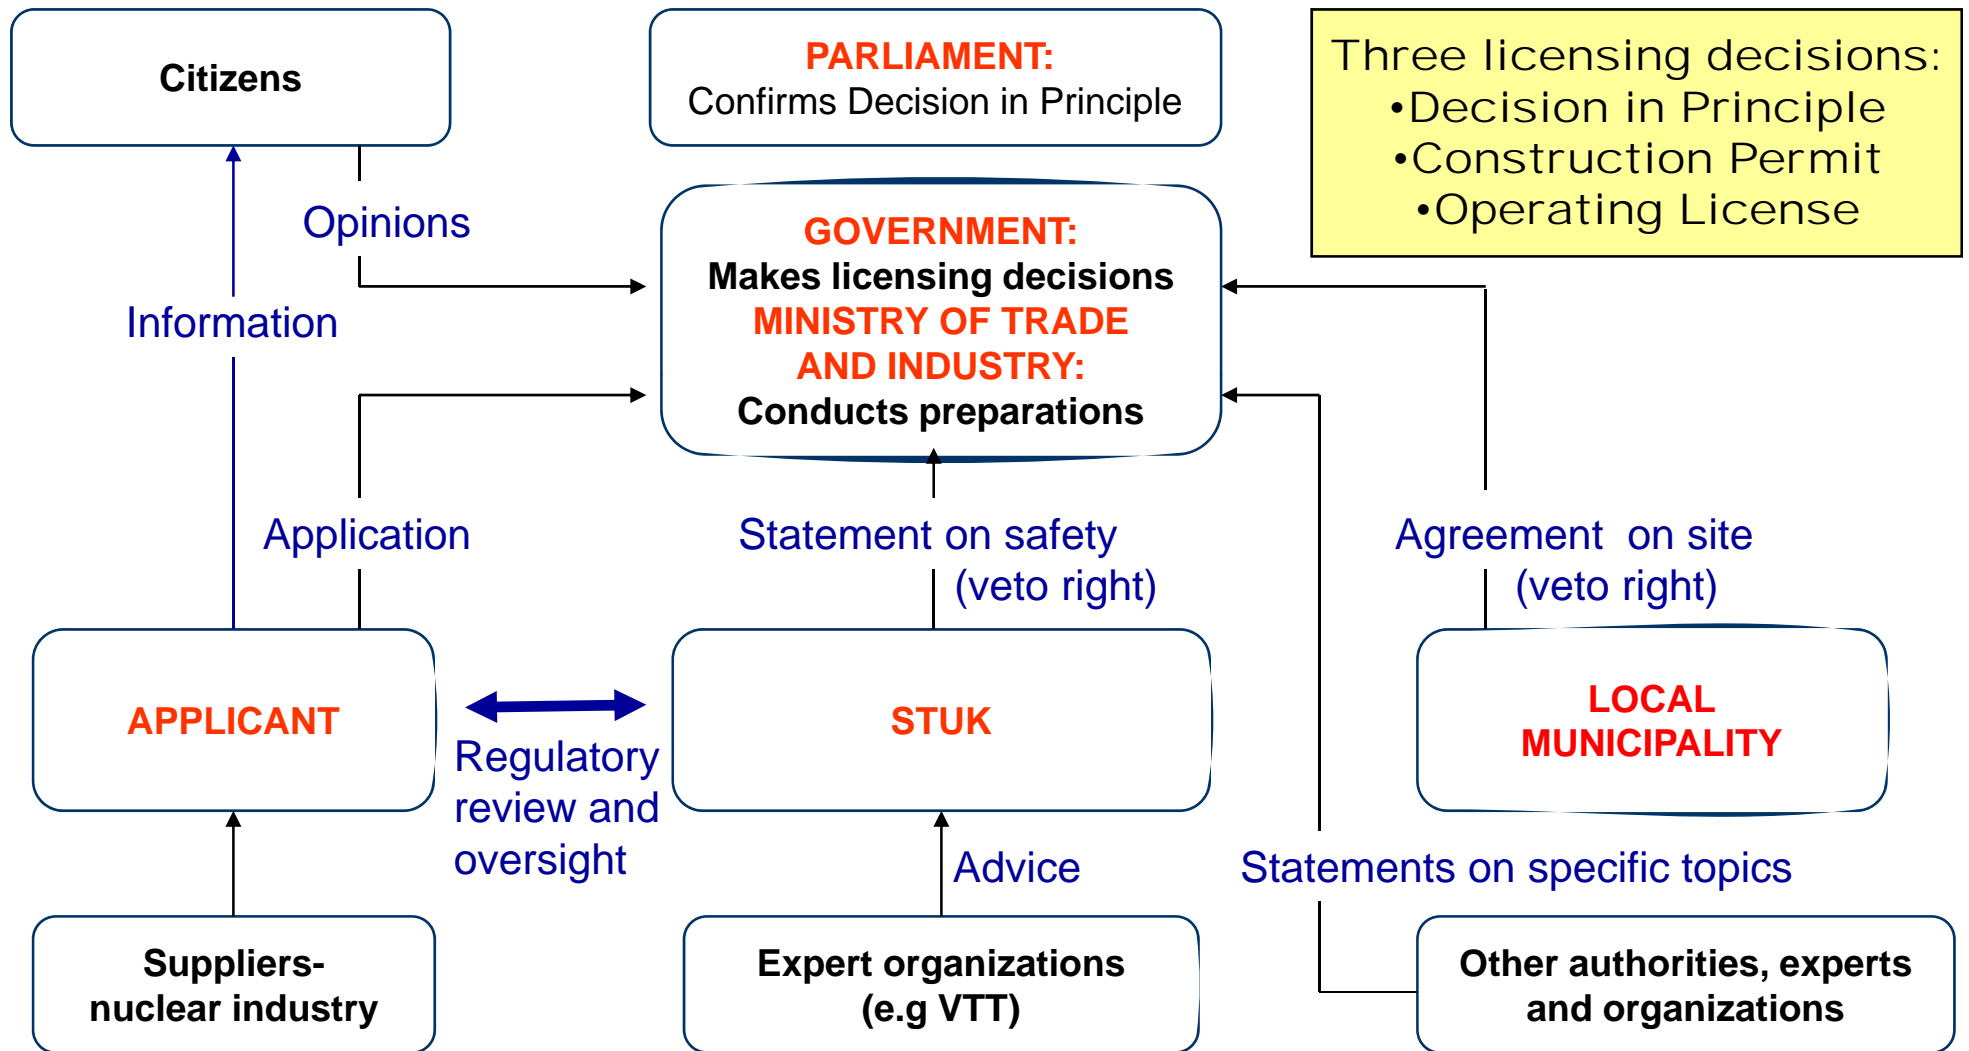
Citizens

PARLIAMENT:
Confirms Decision in Principle

Three licensing decisions:
•Decision in Principle
•Construction Permit
•Operating License

Opinions

Information

GOVERNMENT:
Makes licensing decisions
MINISTRY OF TRADE AND INDUSTRY:
Conducts preparations

Application

Statement on safety (veto right)

Agreement on site (veto right)

APPLICANT

STUK

LOCAL MUNICIPALITY

Regulatory review and oversight

Advice

Statements on specific topics

Suppliers- nuclear industry

Expert organizations (e.g VTT)

Other authorities, experts and organizations